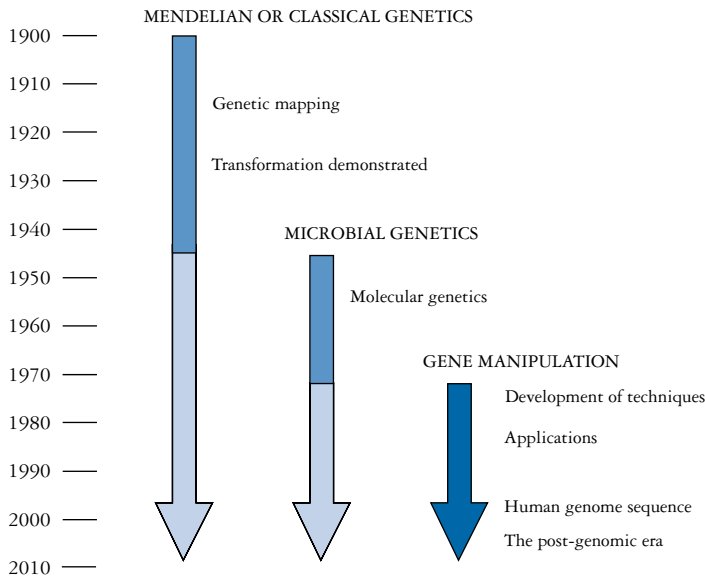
MENDELIAN OR CLASSICAL GENETICS

1900
1910
1920
1930
1940
1950
1960
1970
1980
1990
2000
2010

Genetic mapping

Transformation demonstrated

MICROBIAL GENETICS

Molecular genetics

GENE MANIPULATION

Development of techniques

Applications

Human genome sequence

The post-genomic era